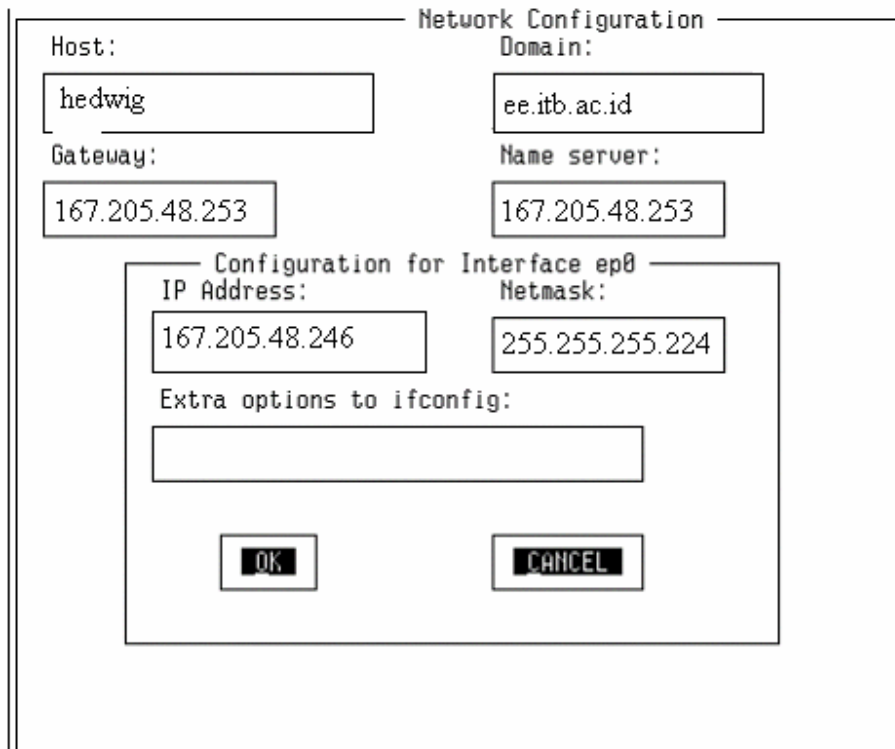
Network Configuration

Host:

hedwig

Domain:

ee.itb.ac.id

Gateway:

167.205.48.253

Name server:

167.205.48.253

Configuration for Interface ep0

IP Address:

167.205.48.246

Netmask:

255.255.255.224

Extra options to ifconfig:

OK

CANCEL